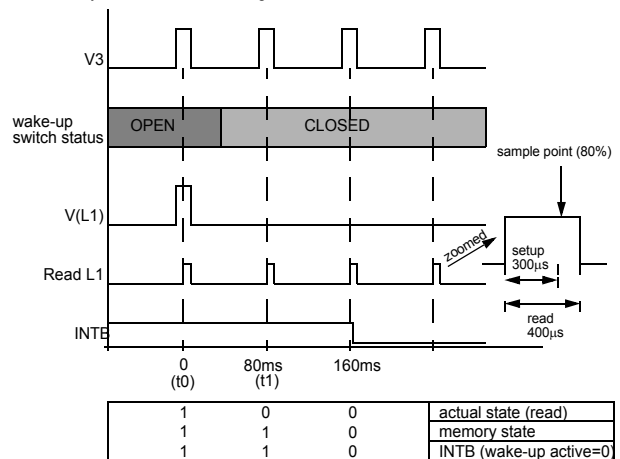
V3

wake-up switch status

OPEN

CLOSED

sample point (80%)

V(L1)

zoomed

setup 300µs

Read L1

read 400µs

INTB

0 (t0)

80ms (t1)

160ms

| | | | |
|---|---|---|---|
| 1 | 0 | 0 | actual state (read) |
| 1 | 1 | 0 | memory state |
| 1 | 1 | 0 | INTB (wake-up active=0) |